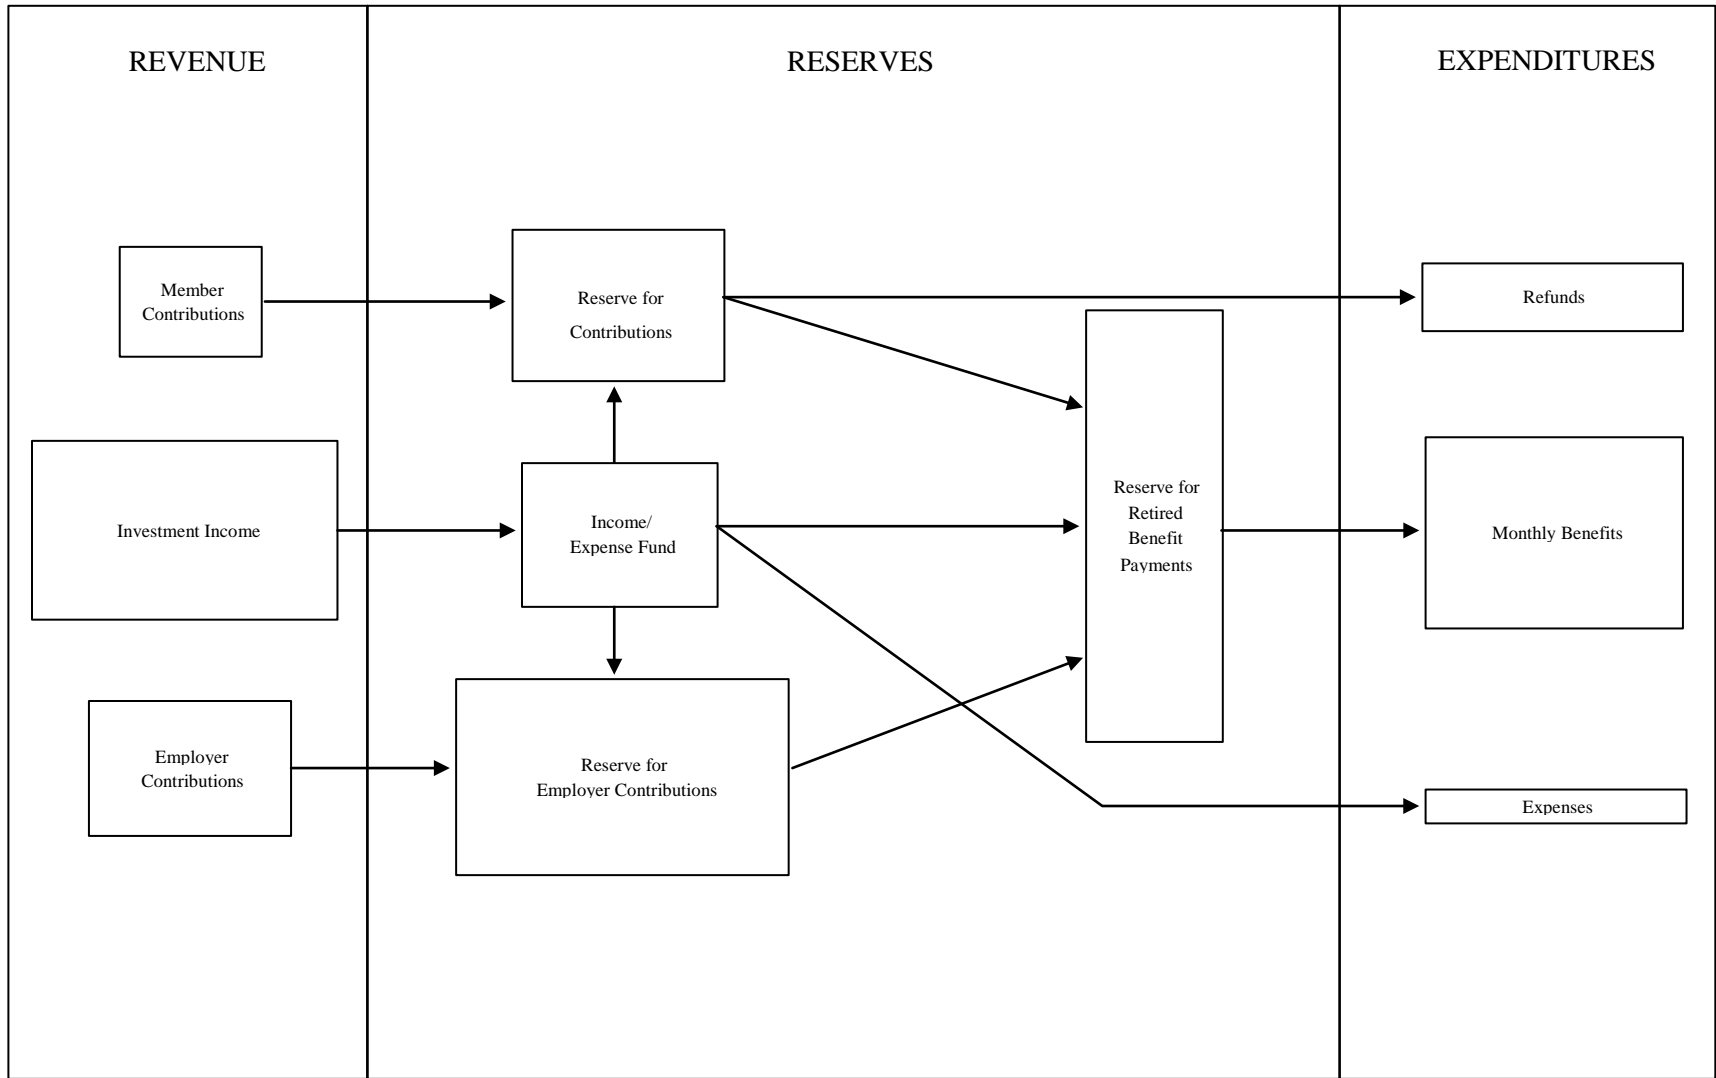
REVENUE

RESERVES

EXPENDITURES

Member Contributions

Reserve for Contributions

Refunds

Investment Income

Income/ Expense Fund

Reserve for Retired Benefit Payments

Monthly Benefits

Employer Contributions

Reserve for Employer Contributions

Expenses